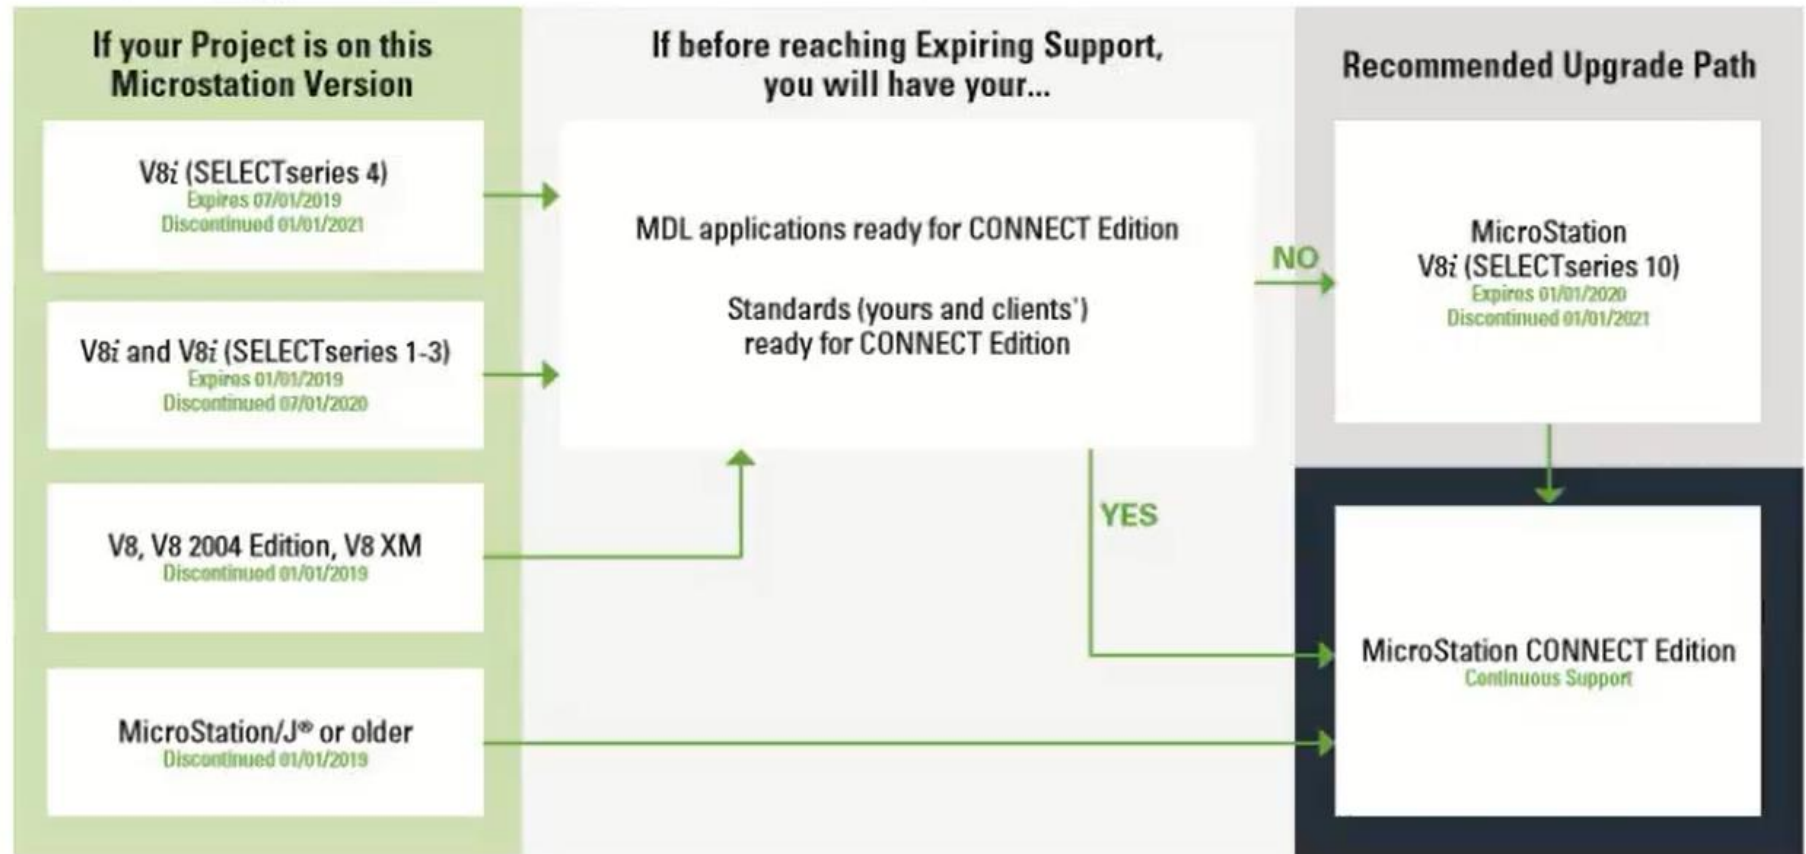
If your Project is on this Microstation Version

V8*i* (SELECTseries 4)
Expires 07/01/2019
Discontinued 01/01/2021

V8*i* and V8*i* (SELECTseries 1-3)
Expires 01/01/2019
Discontinued 07/01/2020

V8, V8 2004 Edition, V8 XM
Discontinued 01/01/2019

MicroStation/J® or older
Discontinued 01/01/2019

If before reaching Expiring Support, you will have your...

MDL applications ready for CONNECT Edition

Standards (yours and clients') ready for CONNECT Edition

NO

YES

Recommended Upgrade Path

MicroStation V8*i* (SELECTseries 10)
Expires 01/01/2020
Discontinued 01/01/2021

MicroStation CONNECT Edition
Continuous Support